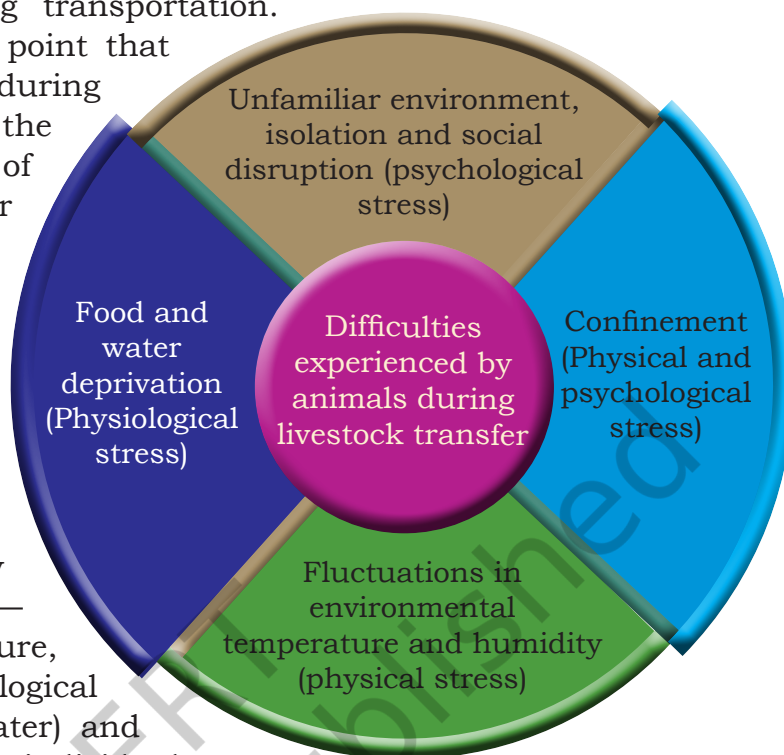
g transportation. point that during the of r

y —ure, ological ater) and

Unfamiliar environment, isolation and social disruption (psychological stress)

Food and water deprivation (Physiological stress)

Difficulties experienced by animals during livestock transfer

Confinement (Physical and psychological stress)

Fluctuations in environmental temperature and humidity (physical stress)

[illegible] published